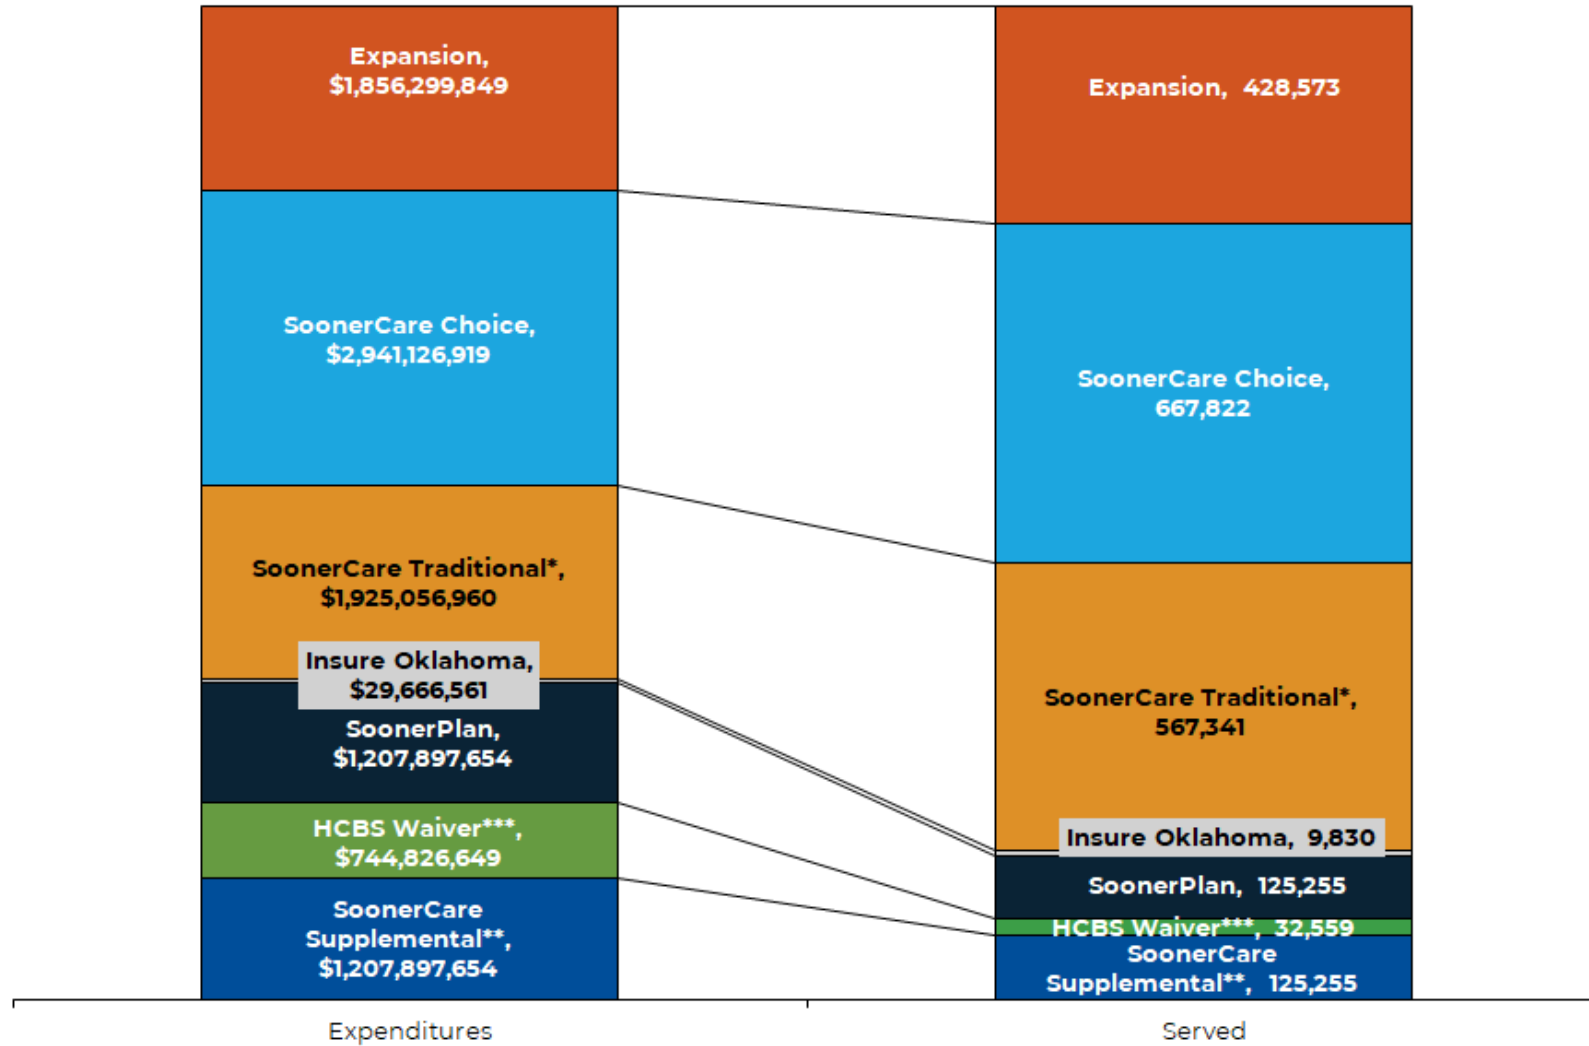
Expansion, $1,856,299,849

SoonerCare Choice, $2,941,126,919

SoonerCare Traditional*, $1,925,056,960

Insure Oklahoma, $29,666,561

SoonerPlan, $1,207,897,654

HCBS Waiver***, $744,826,649

SoonerCare Supplemental**, $1,207,897,654

Expansion, 428,573

SoonerCare Choice, 667,822

SoonerCare Traditional*, 567,341

Insure Oklahoma, 9,830

SoonerPlan, 125,255

HCBS Waiver***, 32,559

SoonerCare Supplemental**, 125,255

Expenditures

Served